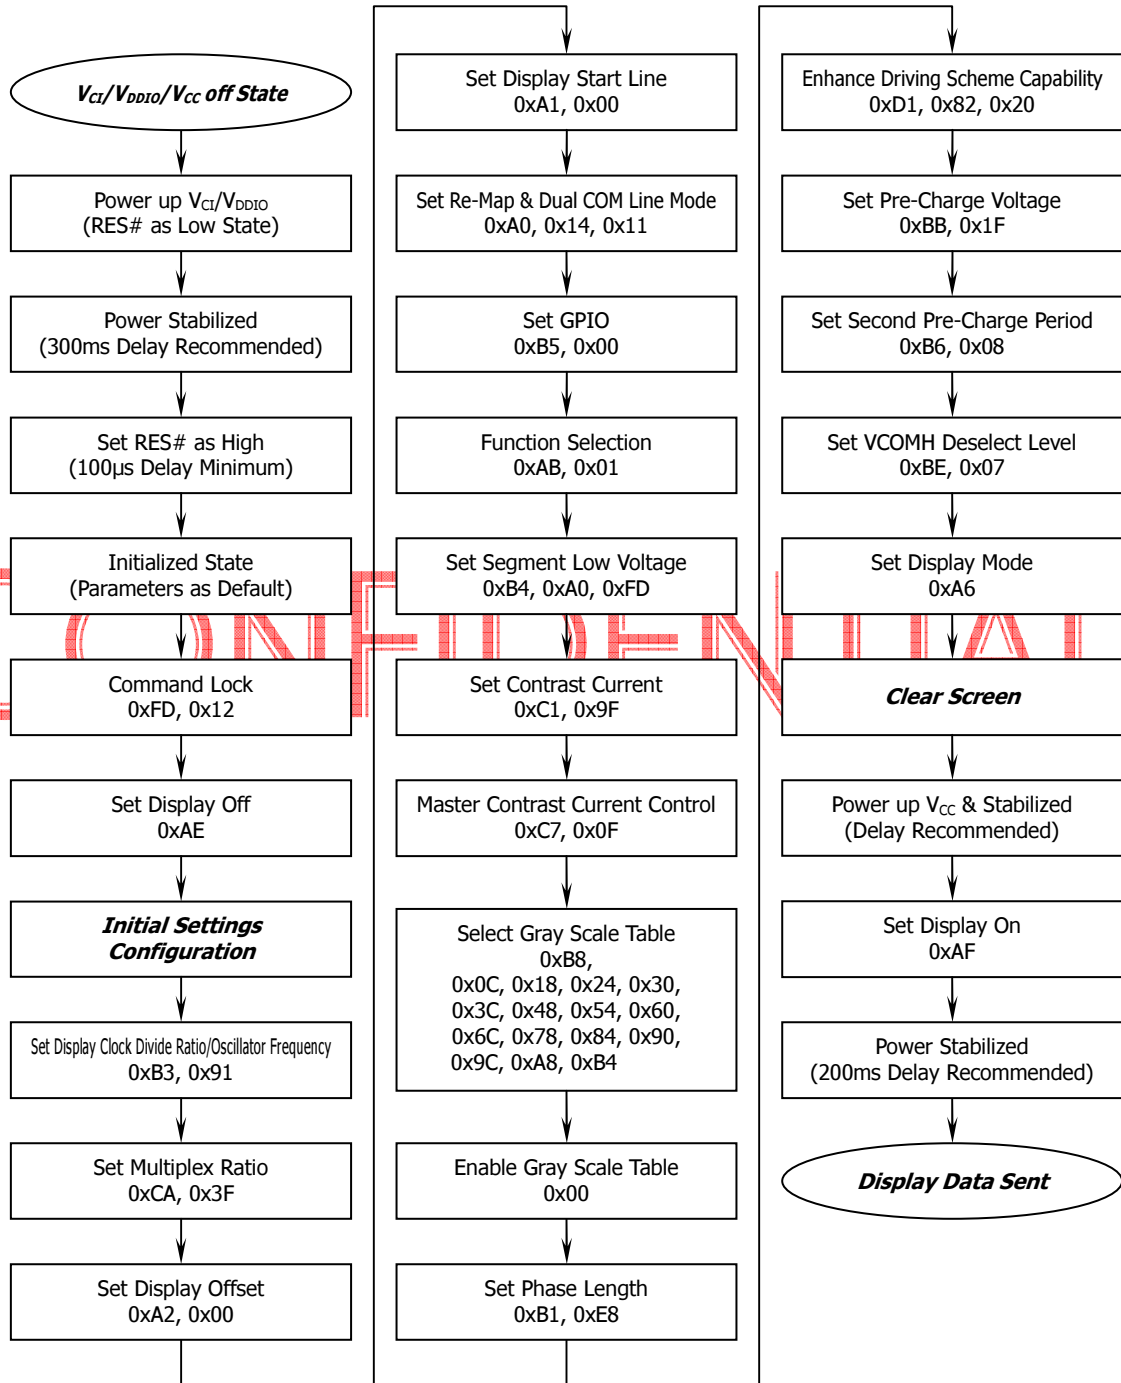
$V_{CI}/V_{DDIO}/V_{CC}$ off State

Power up $V_{CI}/V_{DDIO}$
(RES# as Low State)

Power Stabilized
(300ms Delay Recommended)

Set RES# as High
(100µs Delay Minimum)

Initialized State
(Parameters as Default)

Command Lock
0xFD, 0x12

Set Display Off
0xAE

Initial Settings Configuration

Set Display Clock Divide Ratio/Oscillator Frequency
0xB3, 0x91

Set Multiplex Ratio
0xCA, 0x3F

Set Display Offset
0xA2, 0x00

Set Display Start Line
0xA1, 0x00

Set Re-Map & Dual COM Line Mode
0xA0, 0x14, 0x11

Set GPIO
0xB5, 0x00

Function Selection
0xAB, 0x01

Set Segment Low Voltage
0xB4, 0xA0, 0xFD

Set Contrast Current
0xC1, 0x9F

Master Contrast Current Control
0xC7, 0x0F

Select Gray Scale Table
0xB8,
0x0C, 0x18, 0x24, 0x30,
0x3C, 0x48, 0x54, 0x60,
0x6C, 0x78, 0x84, 0x90,
0x9C, 0xA8, 0xB4

Enable Gray Scale Table
0x00

Set Phase Length
0xB1, 0xE8

Enhance Driving Scheme Capability
0xD1, 0x82, 0x20

Set Pre-Charge Voltage
0xBB, 0x1F

Set Second Pre-Charge Period
0xB6, 0x08

Set VCOMH Deselect Level
0xBE, 0x07

Set Display Mode
0xA6

Clear Screen

Power up $V_{CC}$ & Stabilized
(Delay Recommended)

Set Display On
0xAF

Power Stabilized
(200ms Delay Recommended)

Display Data Sent

CONFIDENTIAL